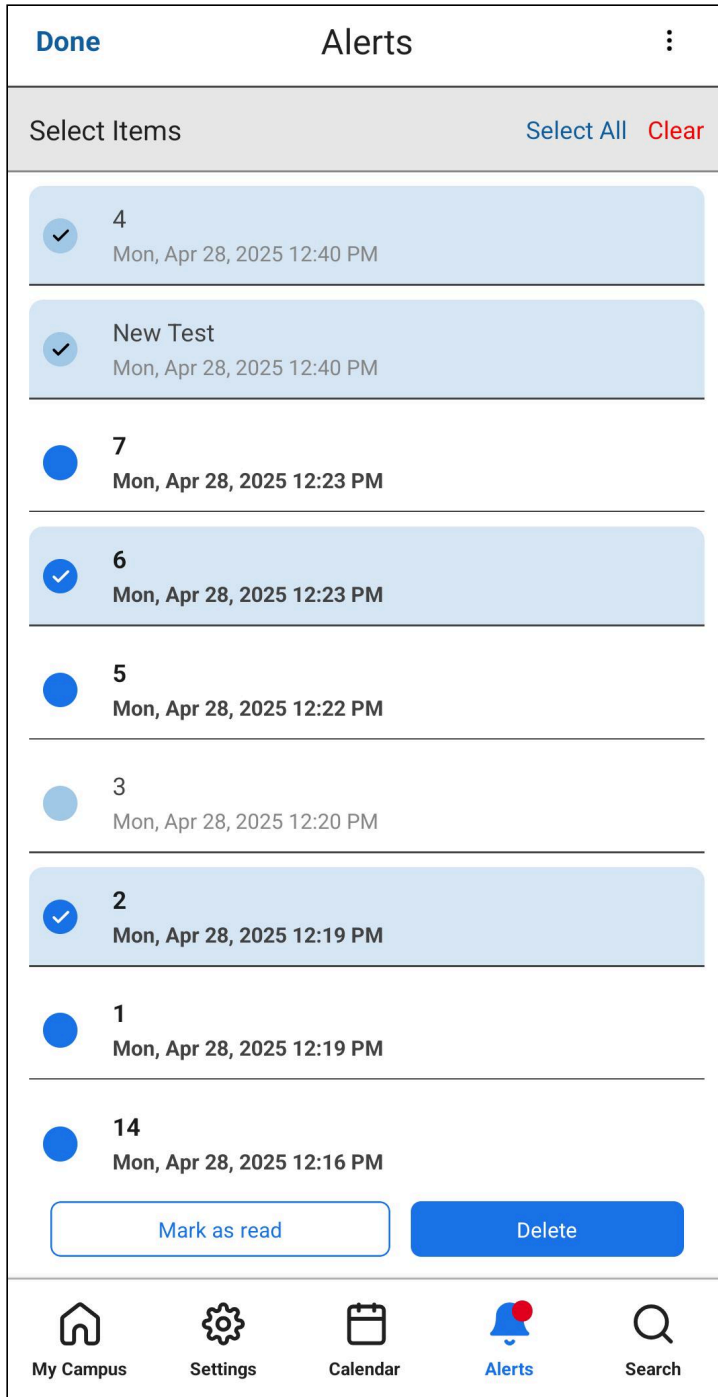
Done Alerts ⋮

Select Items Select All Clear

4
Mon, Apr 28, 2025 12:40 PM

New Test
Mon, Apr 28, 2025 12:40 PM

7
Mon, Apr 28, 2025 12:23 PM

6
Mon, Apr 28, 2025 12:23 PM

5
Mon, Apr 28, 2025 12:22 PM

3
Mon, Apr 28, 2025 12:20 PM

2
Mon, Apr 28, 2025 12:19 PM

1
Mon, Apr 28, 2025 12:19 PM

14
Mon, Apr 28, 2025 12:16 PM

Mark as read Delete

My Campus Settings Calendar Alerts Search